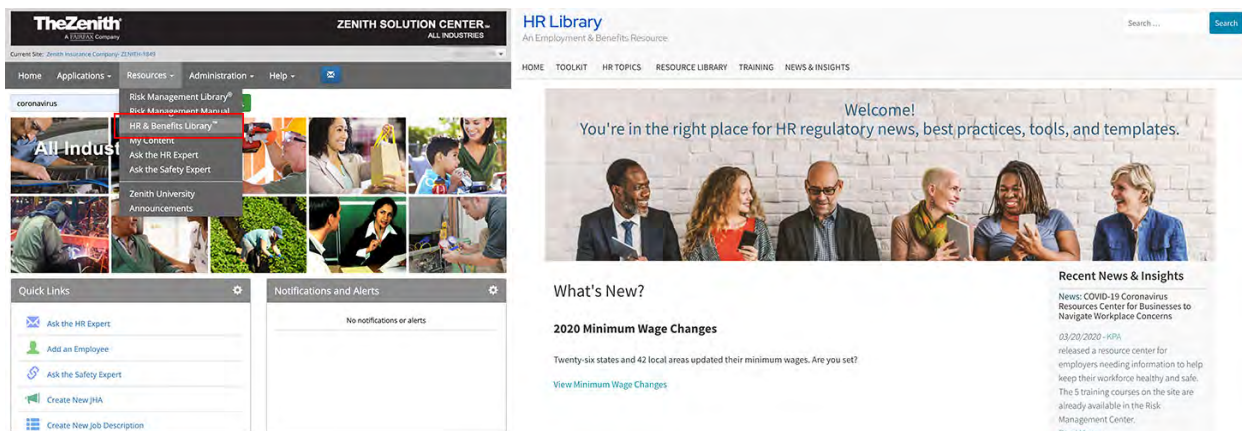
TheZenith
A FAIRFAX Company

ZENITH SOLUTION CENTER℠
ALL INDUSTRIES

Current Site: Zenith Insurance Company- ZENITH-TEST

Home Applications ▾ Resources ▾ Administration ▾ Help ▾

coronavirus

All Indust

Risk Management Library®
Risk Management Manual
HR & Benefits Library℠
My Content
Ask the HR Expert
Ask the Safety Expert
Zenith University
Announcements

Quick Links
Ask the HR Expert
Add an Employee
Ask the Safety Expert
Create New JHA
Create New Job Description

Notifications and Alerts
No notifications or alerts

HR Library
An Employment & Benefits Resource

Search ... Search

HOME TOOLKIT HR TOPICS RESOURCE LIBRARY TRAINING NEWS & INSIGHTS

Welcome!
You're in the right place for HR regulatory news, best practices, tools, and templates.

What's New?

2020 Minimum Wage Changes

Twenty-six states and 42 local areas updated their minimum wages. Are you set?

View Minimum Wage Changes

Recent News & Insights

News: COVID-19 Coronavirus Resources Center for Businesses to Navigate Workplace Concerns

03/20/2020 - KPA
released a resource center for employers needing information to help keep their workforce healthy and safe. The 5 training courses on the site are already available in the Risk Management Center.